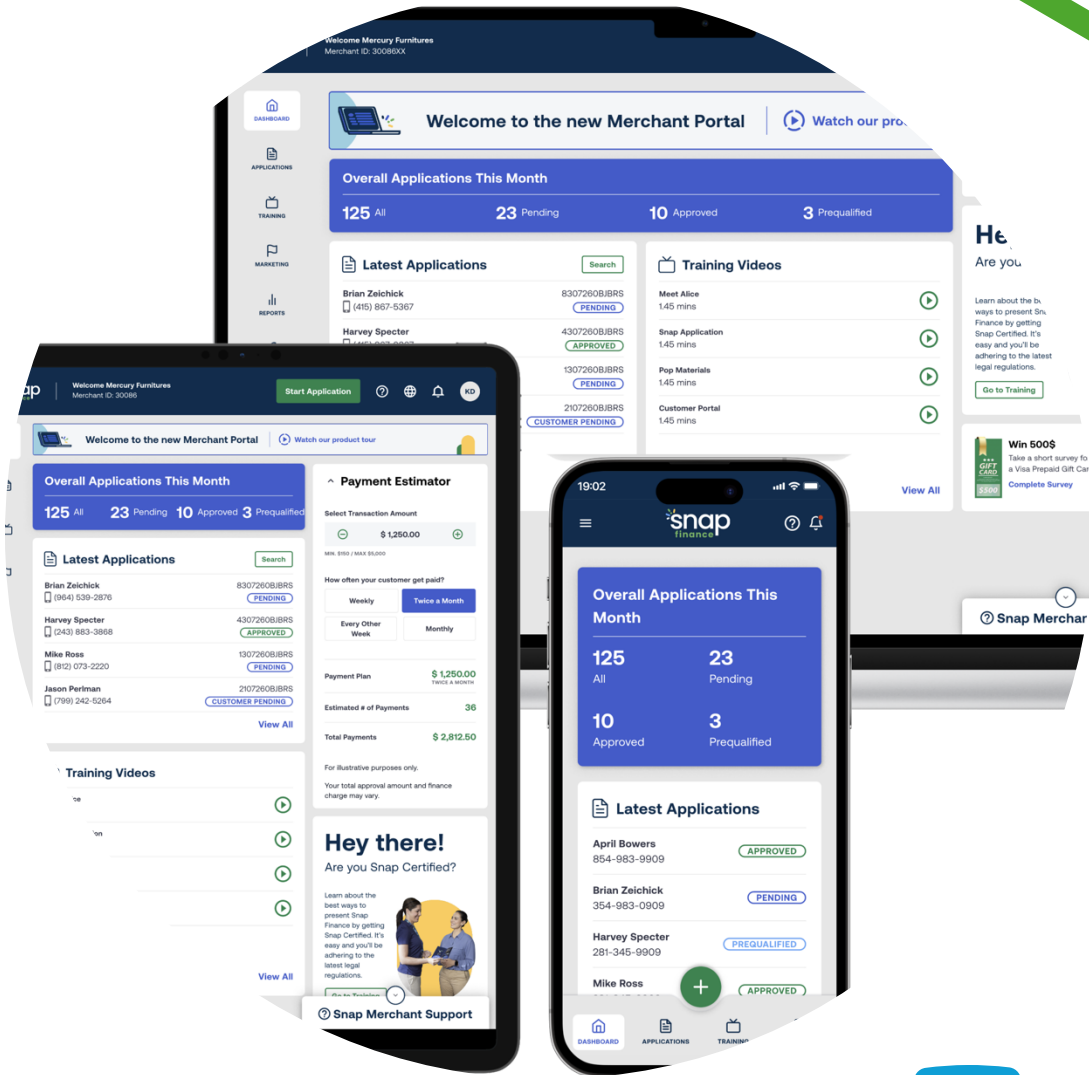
Welcome Mercury Furnitures
Merchant ID: 30086XX

DASHBOARD
APPLICATIONS
TRAINING
MARKETING
REPORTS

Welcome to the new Merchant Portal | Watch our pro

Overall Applications This Month
125 All 23 Pending 10 Approved 3 Prequalified

Latest Applications Search
Brian Zeichick (415) 867-5367 8307260BJBRS PENDING
Harvey Specter 4307260BJBRS APPROVED
1307260BJBRS PENDING
2107260BJBRS CUSTOMER PENDING

Training Videos
Meet Alice 1.45 mins
Snap Application 1.45 mins
Pop Materials 1.45 mins
Customer Portal 1.45 mins
View All

He
Are you
Learn about the b ways to present Sn Finance by getting Snap Certified. It's easy and you'll be adhering to the latest legal regulations.
Go to Training

Win 500$
Take a short survey fo a Visa Prepaid Gift Car
GIFT CARD $500
Complete Survey

Snap Merchar

snap
Welcome Mercury Furnitures
Merchant ID: 30086
Start Application
KD

Welcome to the new Merchant Portal | Watch our product tour

Overall Applications This Month
125 All 23 Pending 10 Approved 3 Prequalified

Latest Applications Search
Brian Zeichick (964) 539-2876 8307260BJBRS PENDING
Harvey Specter (243) 883-3868 4307260BJBRS APPROVED
Mike Ross (812) 073-2220 1307260BJBRS PENDING
Jason Perlman (799) 242-5264 2107260BJBRS CUSTOMER PENDING
View All

Training Videos
View All

Payment Estimator
Select Transaction Amount
$ 1,250.00
MIN. $150 / MAX $5,000
How often your customer get paid?
Weekly
Twice a Month
Every Other Week
Monthly
Payment Plan $ 1,250.00 TWICE A MONTH
Estimated # of Payments 36
Total Payments $ 2,812.50
For illustrative purposes only.
Your total approval amount and finance charge may vary.

Hey there!
Are you Snap Certified?
Learn about the best ways to present Snap Finance by getting Snap Certified. It's easy and you'll be adhering to the latest legal regulations.
Go to Training

Snap Merchant Support

19:02
snap finance

Overall Applications This Month
125 All
23 Pending
10 Approved
3 Prequalified

Latest Applications
April Bowers 854-983-9909 APPROVED
Brian Zeichick 354-983-0909 PENDING
Harvey Specter 281-345-9909 PREQUALIFIED
Mike Ross APPROVED

DASHBOARD
APPLICATIONS
TRAINING